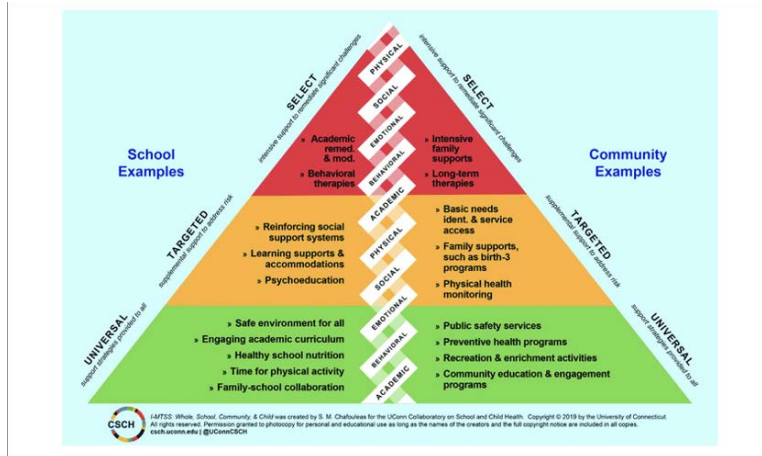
School Examples

Community Examples

SELECT
intensive support to remediate significant challenges

SELECT
intensive support to remediate significant challenges

TARGETED
supplemental support to address risk

TARGETED
supplemental support to address risk

UNIVERSAL
support strategies provided to all

UNIVERSAL
support strategies provided to all

PHYSICAL
SOCIAL
EMOTIONAL
BEHAVIORAL
ACADEMIC
PHYSICAL
SOCIAL
EMOTIONAL
BEHAVIORAL
ACADEMIC

» Academic remed. & mod.
» Behavioral therapies

» Intensive family supports
» Long-term therapies

» Reinforcing social support systems
» Learning supports & accommodations
» Psychoeducation

» Basic needs ident. & service access
» Family supports, such as birth-3 programs
» Physical health monitoring

» Safe environment for all
» Engaging academic curriculum
» Healthy school nutrition
» Time for physical activity
» Family-school collaboration

» Public safety services
» Preventive health programs
» Recreation & enrichment activities
» Community education & engagement programs

CSCH
I-MTSS: Whole, School, Community, & Child was created by S. M. Chafouleas for the UConn Collaboratory on School and Child Health. Copyright © 2019 by the University of Connecticut. All rights reserved. Permission granted to photocopy for personal and educational use as long as the names of the creators and the full copyright notice are included in all copies.
csch.uconn.edu | @UConnCSCH